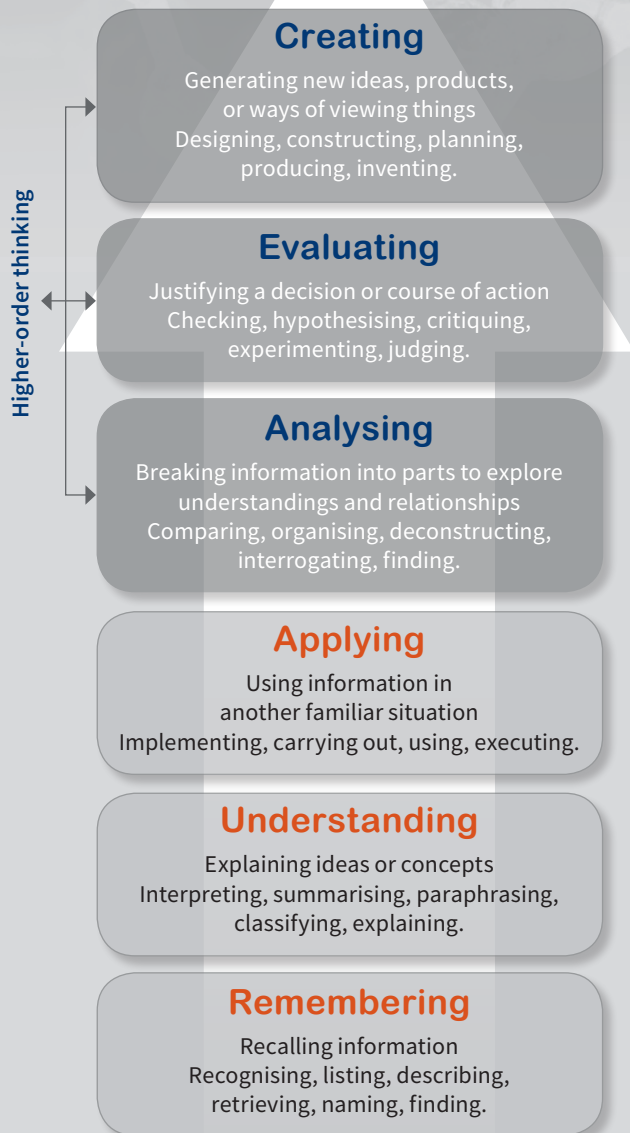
Higher-order thinking

Creating

Generating new ideas, products, or ways of viewing things
Designing, constructing, planning, producing, inventing.

Evaluating

Justifying a decision or course of action
Checking, hypothesising, critiquing, experimenting, judging.

Analysing

Breaking information into parts to explore understandings and relationships
Comparing, organising, deconstructing, interrogating, finding.

Applying

Using information in another familiar situation
Implementing, carrying out, using, executing.

Understanding

Explaining ideas or concepts
Interpreting, summarising, paraphrasing, classifying, explaining.

Remembering

Recalling information
Recognising, listing, describing, retrieving, naming, finding.